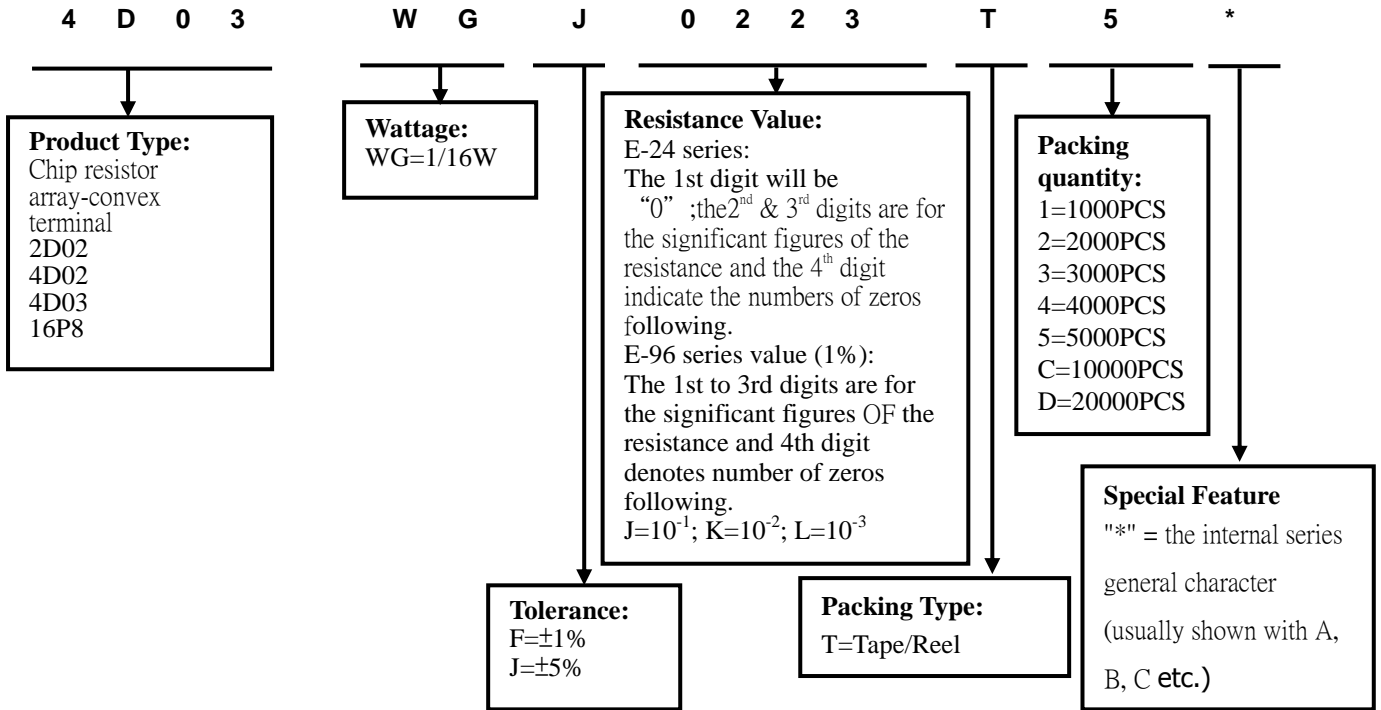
4 D 0 3 W G J 0 2 2 3 T 5 *

**Product Type:**
Chip resistor array-convex terminal
2D02
4D02
4D03
16P8

**Wattage:**
WG=1/16W

**Resistance Value:**
E-24 series:
The 1st digit will be "0" ;the$2^{nd}$ & $3^{rd}$ digits are for the significant figures of the resistance and the $4^{th}$ digit indicate the numbers of zeros following.
E-96 series value (1%):
The 1st to 3rd digits are for the significant figures OF the resistance and 4th digit denotes number of zeros following.
$J=10^{-1}$; $K=10^{-2}$; $L=10^{-3}$

**Packing quantity:**
1=1000PCS
2=2000PCS
3=3000PCS
4=4000PCS
5=5000PCS
C=10000PCS
D=20000PCS

**Special Feature**
"*" = the internal series general character (usually shown with A, B, C etc.)

**Tolerance:**
F=±1%
J=±5%

**Packing Type:**
T=Tape/Reel